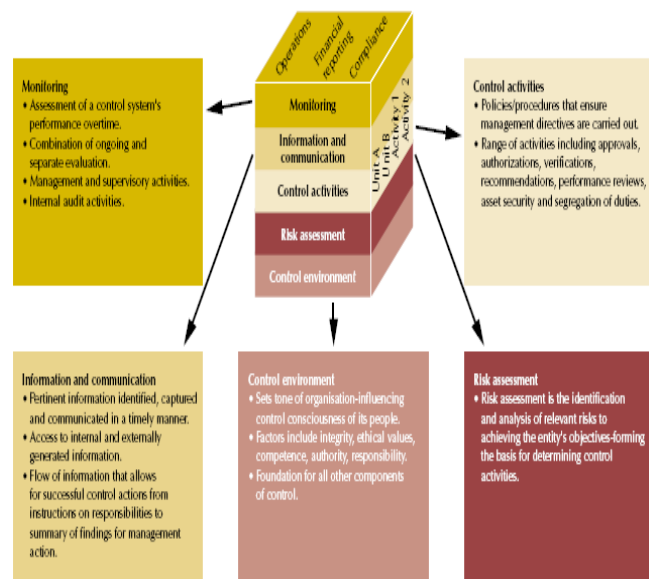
Operations
Financial reporting
Compliance

Monitoring
Information and communication
Control activities
Risk assessment
Control environment

Unit A
Unit B
Activity 1
Activity 2

Monitoring
• Assessment of a control system's performance overtime.
• Combination of ongoing and separate evaluation.
• Management and supervisory activities.
• Internal audit activities.

Control activities
• Policies/procedures that ensure management directives are carried out.
• Range of activities including approvals, authorizations, verifications, recommendations, performance reviews, asset security and segregation of duties.

Information and communication
• Pertinent information identified, captured and communicated in a timely manner.
• Access to internal and externally generated information.
• Flow of information that allows for successful control actions from instructions on responsibilities to summary of findings for management action.

Control environment
• Sets tone of organisation-influencing control consciousness of its people.
• Factors include integrity, ethical values, competence, authority, responsibility.
• Foundation for all other components of control.

Risk assessment
• Risk assessment is the identification and analysis of relevant risks to achieving the entity's objectives-forming the basis for determining control activities.